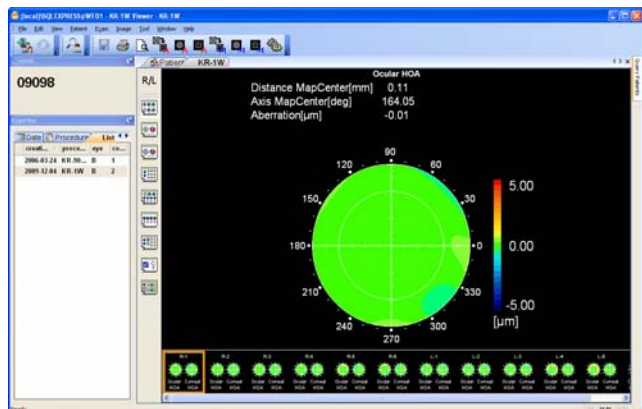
(local)\SQLEXPRESS.sWF01 - KR-1W Viewer - KR-1W
File Edit View Patient Exam Image Tool Window Help

09098

Date Procedure List
creati... proce... eye co...
2006.03.24 KR-90... B 1
2009.12.04 KR-1W B 2

R/L

Patient KR-1W

Ocular HOA
Distance MapCenter[mm] 0.11
Axis MapCenter[deg] 164.05
Aberration[µm] -0.01

90
60
30
0
330
300
270
240
210
180
150
120

5.00
0.00
-5.00
[µm]

R-1 R-2 R-3 R-4 R-5 R-6 L-1 L-2 L-3 L-4 L-5
Ocular HOA Corneal HOA

Scan Patients